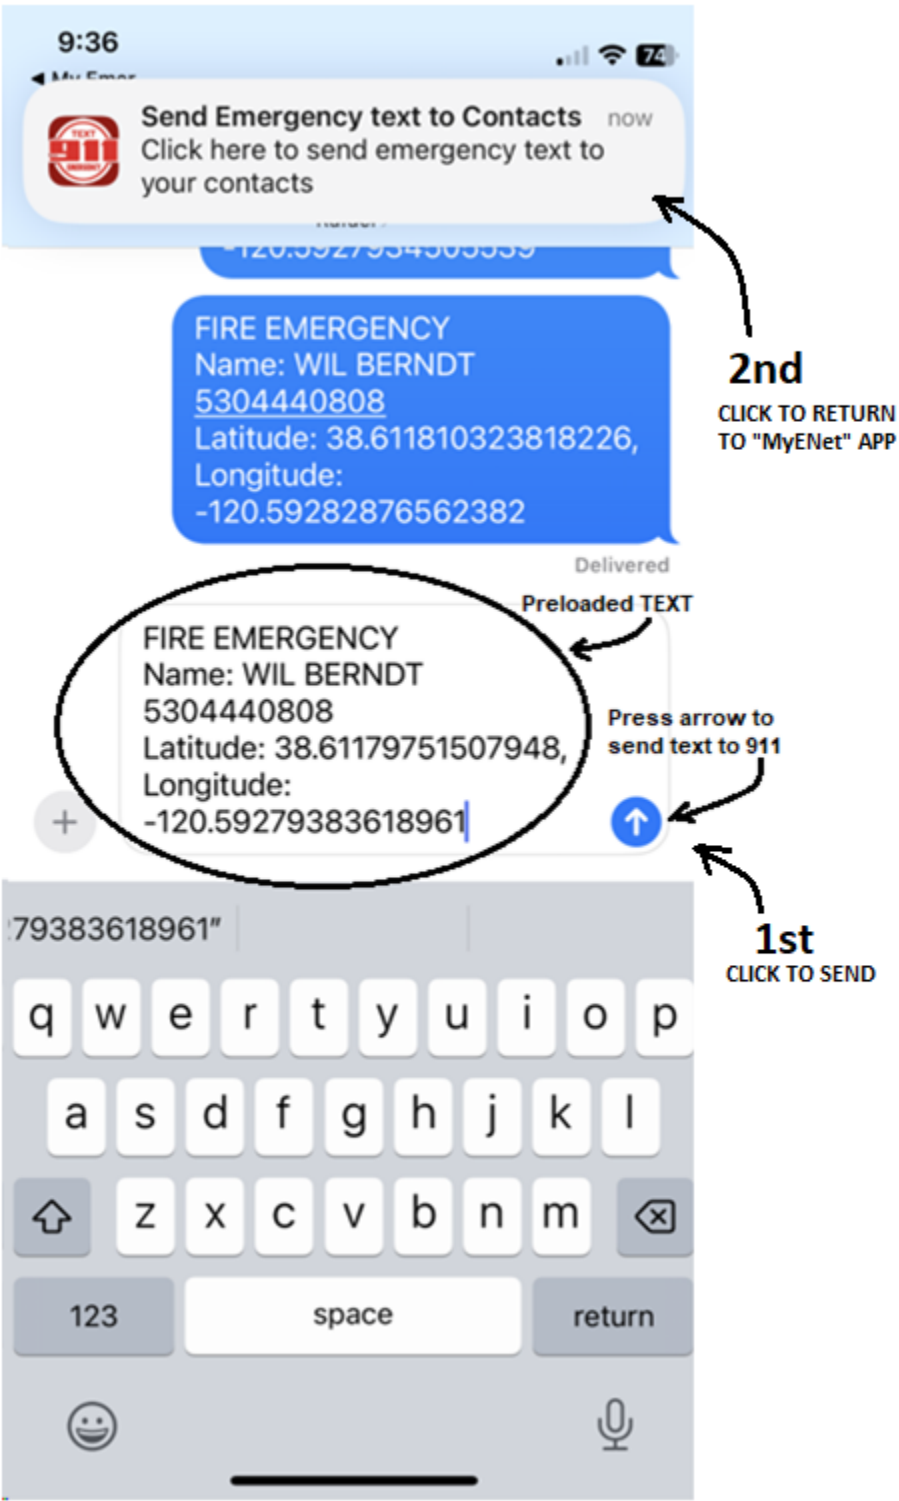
9:36

◀ My Emer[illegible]

74

Send Emergency text to Contacts now
Click here to send emergency text to your contacts

TEXT 911

-120.59279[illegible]

FIRE EMERGENCY
Name: WIL BERNDT
5304440808
Latitude: 38.611810323818226,
Longitude:
-120.59282876562382

Delivered

2nd
CLICK TO RETURN TO "MyENet" APP

Preloaded TEXT

FIRE EMERGENCY
Name: WIL BERNDT
5304440808
Latitude: 38.61179751507948,
Longitude:
-120.59279383618961

Press arrow to send text to 911

1st
CLICK TO SEND

+

79383618961"

q w e r t y u i o p
a s d f g h j k l
z x c v b n m
123 space return